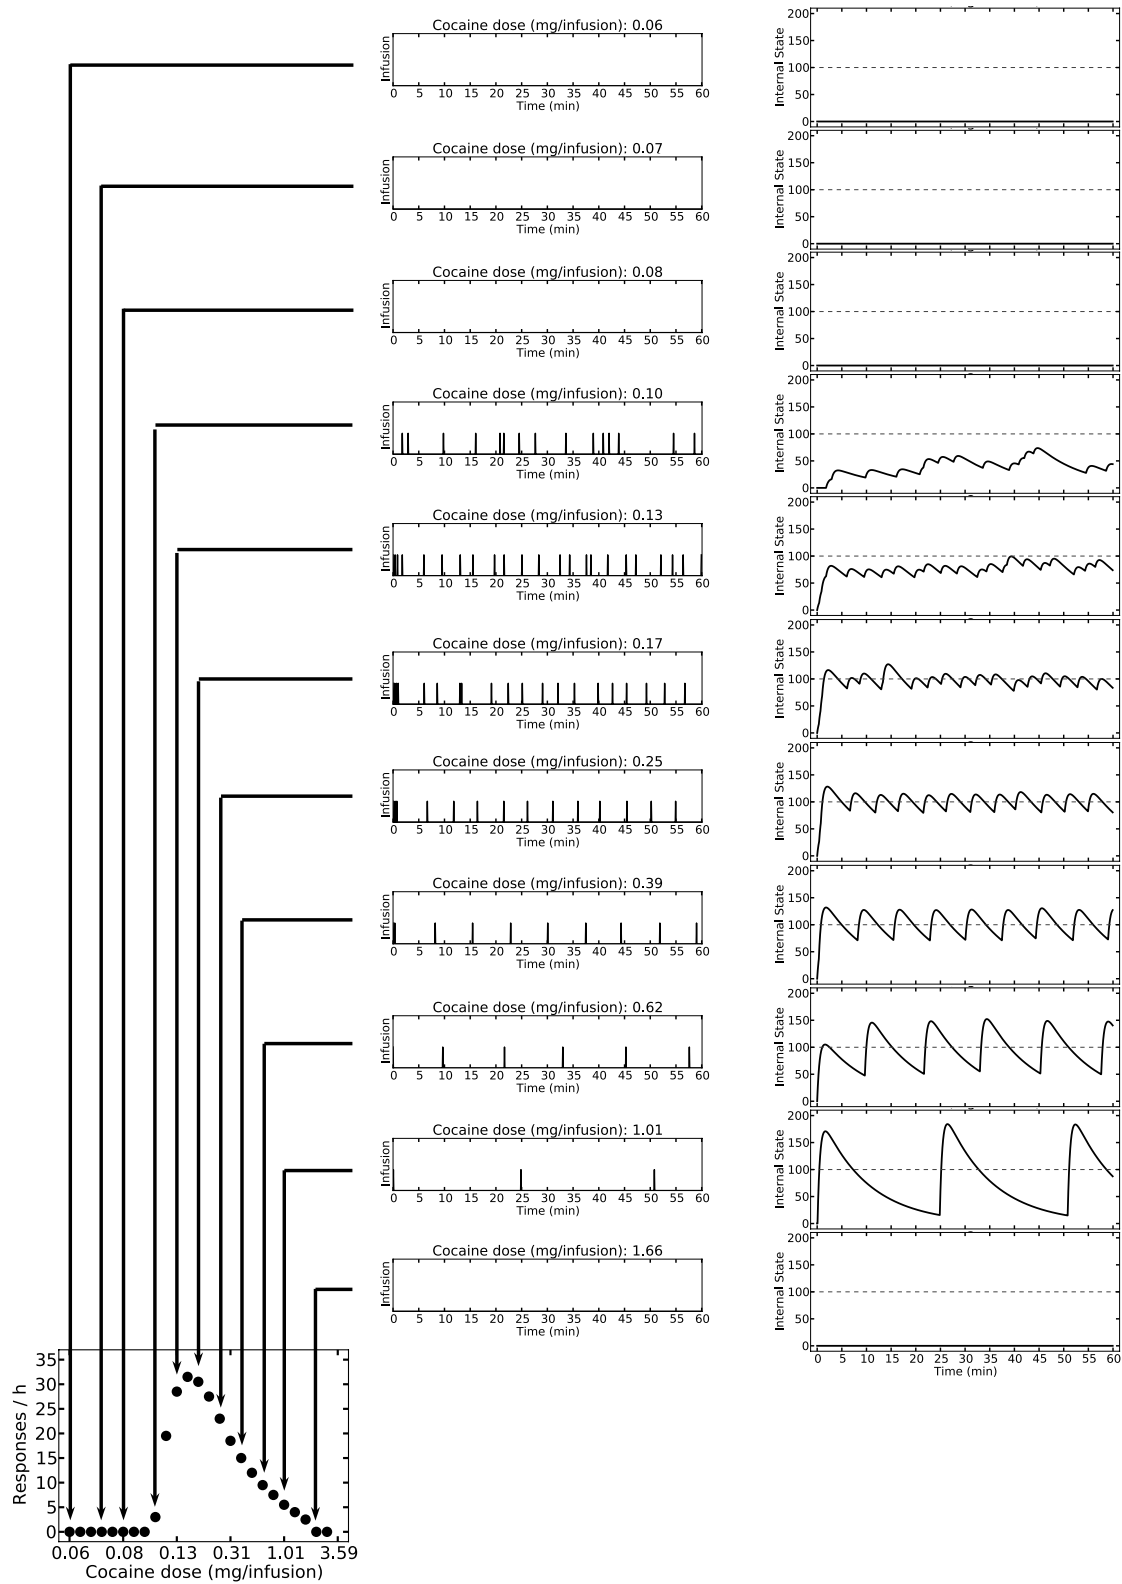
Cocaine dose (mg/infusion): 0.06
Infusion
0 5 10 15 20 25 30 35 40 45 50 55 60
Time (min)

Internal State
200
150
100
50
0

Cocaine dose (mg/infusion): 0.07
Infusion
0 5 10 15 20 25 30 35 40 45 50 55 60
Time (min)

Internal State
200
150
100
50
0

Cocaine dose (mg/infusion): 0.08
Infusion
0 5 10 15 20 25 30 35 40 45 50 55 60
Time (min)

Internal State
200
150
100
50
0

Cocaine dose (mg/infusion): 0.10
Infusion
0 5 10 15 20 25 30 35 40 45 50 55 60
Time (min)

Internal State
200
150
100
50
0

Cocaine dose (mg/infusion): 0.13
Infusion
0 5 10 15 20 25 30 35 40 45 50 55 60
Time (min)

Internal State
200
150
100
50
0

Cocaine dose (mg/infusion): 0.17
Infusion
0 5 10 15 20 25 30 35 40 45 50 55 60
Time (min)

Internal State
200
150
100
50
0

Cocaine dose (mg/infusion): 0.25
Infusion
0 5 10 15 20 25 30 35 40 45 50 55 60
Time (min)

Internal State
200
150
100
50
0

Cocaine dose (mg/infusion): 0.39
Infusion
0 5 10 15 20 25 30 35 40 45 50 55 60
Time (min)

Internal State
200
150
100
50
0

Cocaine dose (mg/infusion): 0.62
Infusion
0 5 10 15 20 25 30 35 40 45 50 55 60
Time (min)

Internal State
200
150
100
50
0

Cocaine dose (mg/infusion): 1.01
Infusion
0 5 10 15 20 25 30 35 40 45 50 55 60
Time (min)

Internal State
200
150
100
50
0

Cocaine dose (mg/infusion): 1.66
Infusion
0 5 10 15 20 25 30 35 40 45 50 55 60
Time (min)

Internal State
200
150
100
50
0
0 5 10 15 20 25 30 35 40 45 50 55 60
Time (min)

Responses / h
35
30
25
20
15
10
5
0
0.06 0.08 0.13 0.31 1.01 3.59
Cocaine dose (mg/infusion)